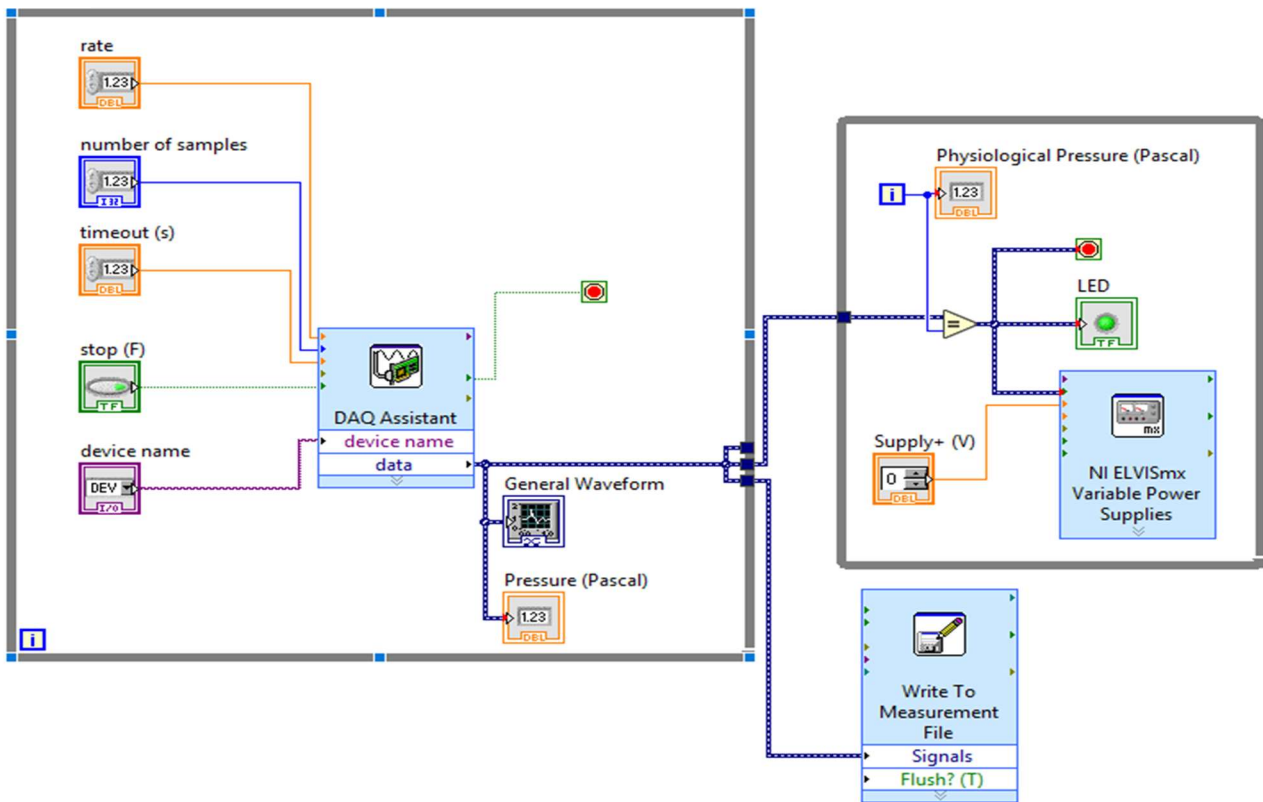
rate
1.23
DBL
number of samples
1.23
I32
timeout (s)
1.23
DBL
stop (F)
TF
device name
DEV
I/O
DAQ Assistant
device name
data
General Waveform
Pressure (Pascal)
1.23
DBL
i
Physiological Pressure (Pascal)
i
1.23
DBL
LED
TF
Supply+ (V)
0
DBL
mx
NI ELVISmx Variable Power Supplies
Write To Measurement File
Signals
Flush? (T)